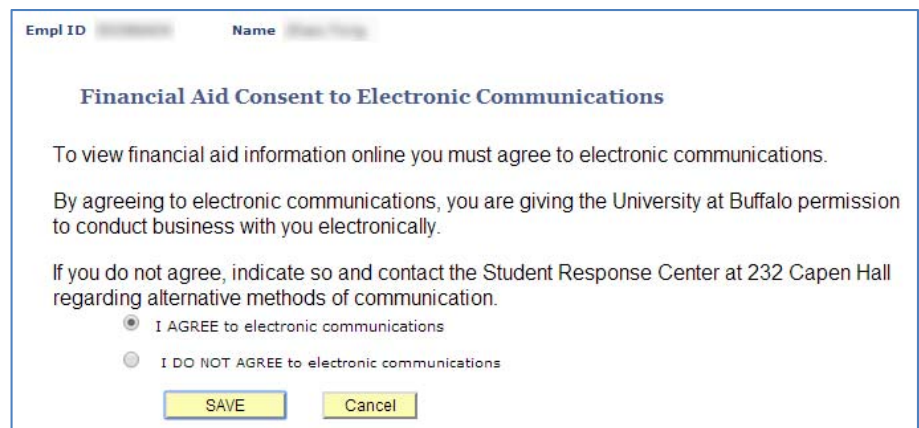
Empl ID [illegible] Name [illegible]

Financial Aid Consent to Electronic Communications

To view financial aid information online you must agree to electronic communications.

By agreeing to electronic communications, you are giving the University at Buffalo permission to conduct business with you electronically.

If you do not agree, indicate so and contact the Student Response Center at 232 Capen Hall regarding alternative methods of communication.

I AGREE to electronic communications

I DO NOT AGREE to electronic communications

SAVE

Cancel